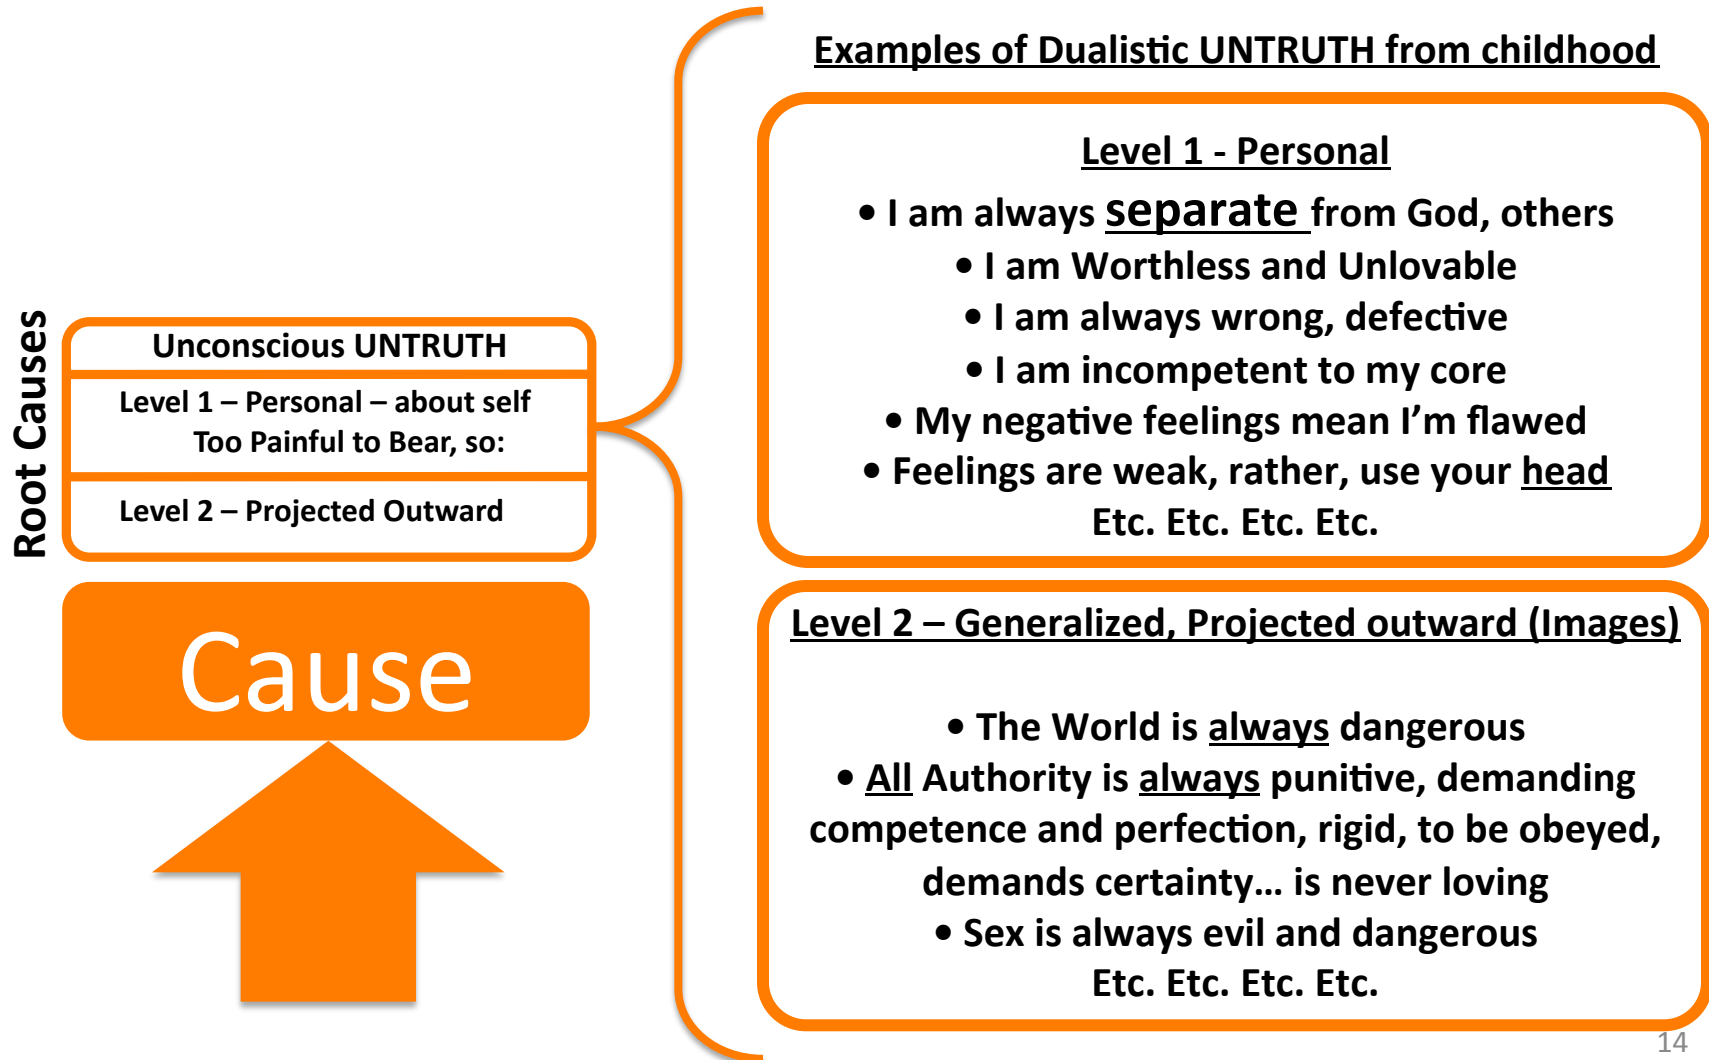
Root Causes

Unconscious UNTRUTH

Level 1 – Personal – about self
Too Painful to Bear, so:

Level 2 – Projected Outward

Cause

Examples of Dualistic UNTRUTH from childhood

Level 1 - Personal

• I am always separate from God, others
• I am Worthless and Unlovable
• I am always wrong, defective
• I am incompetent to my core
• My negative feelings mean I'm flawed
• Feelings are weak, rather, use your head
Etc. Etc. Etc. Etc.

Level 2 – Generalized, Projected outward (Images)

• The World is always dangerous
• All Authority is always punitive, demanding competence and perfection, rigid, to be obeyed, demands certainty… is never loving
• Sex is always evil and dangerous
Etc. Etc. Etc. Etc.

14